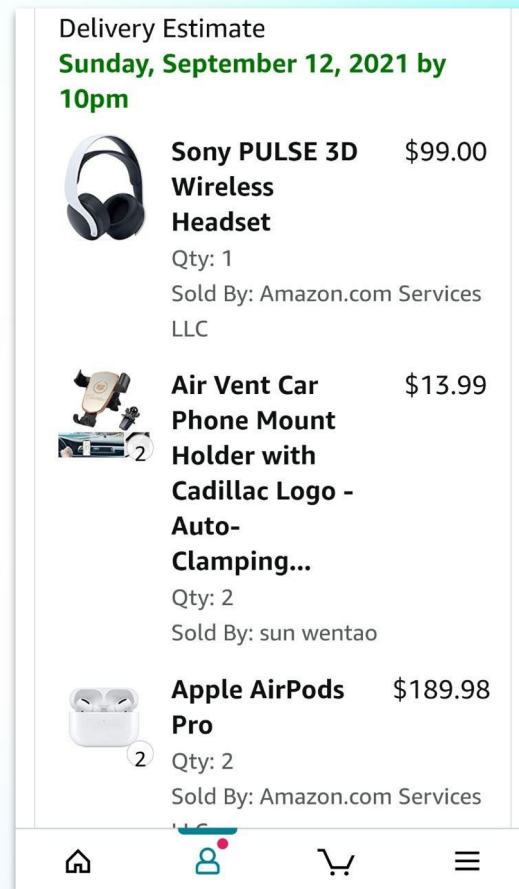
Delivery Estimate
Sunday, September 12, 2021 by 10pm

Sony PULSE 3D Wireless Headset
$99.00
Qty: 1
Sold By: Amazon.com Services LLC

2
Air Vent Car Phone Mount Holder with Cadillac Logo - Auto-Clamping...
$13.99
Qty: 2
Sold By: sun wentao

2
Apple AirPods Pro
$189.98
Qty: 2
Sold By: Amazon.com Services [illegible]